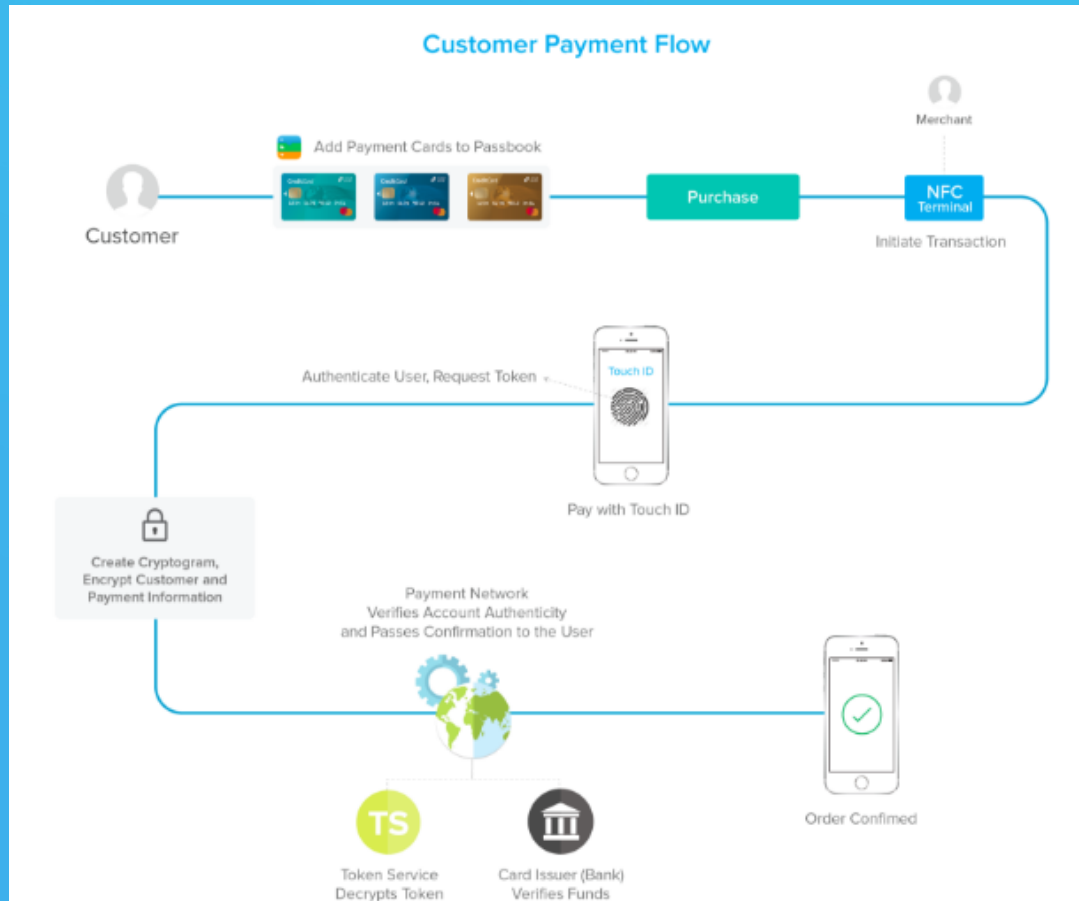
Customer Payment Flow

Merchant

Add Payment Cards to Passbook

Customer

Purchase

NFC Terminal

Initiate Transaction

Authenticate User, Request Token

Touch ID

Pay with Touch ID

Create Cryptogram, Encrypt Customer and Payment Information

Payment Network Verifies Account Authenticity and Passes Confirmation to the User

Order Confimed

TS

Token Service Decrypts Token

Card Issuer (Bank) Verifies Funds